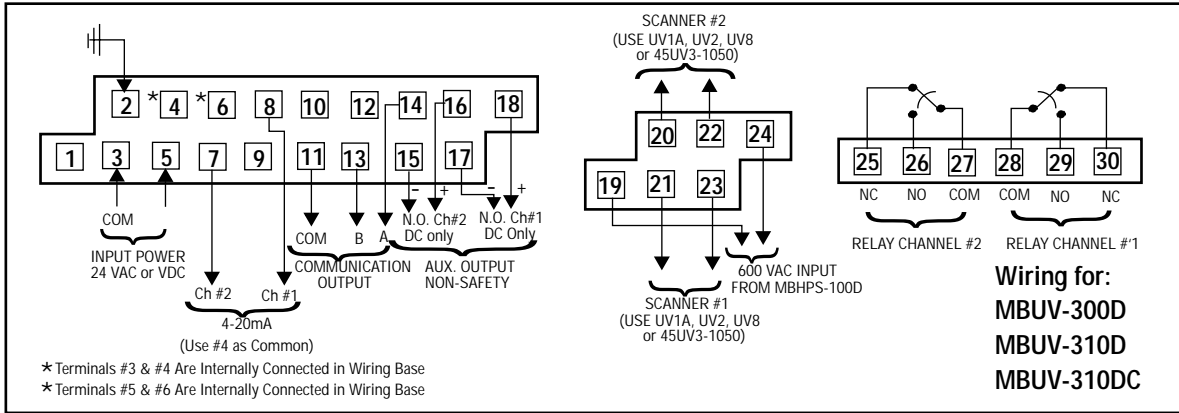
2 *4 *6 8 10 12 14 16 18

1 3 5 7 9 11 13 15 17

- + - +

COM

INPUT POWER
24 VAC or VDC

Ch #2 Ch #1
4-20mA
(Use #4 as Common)

COM B A
COMMUNICATION
OUTPUT

N.O. Ch#2
DC only

N.O. Ch#1
DC Only

AUX. OUTPUT
NON-SAFETY

SCANNER #2
(USE UV1A, UV2, UV8
or 45UV3-1050)

20 22 24

19 21 23

SCANNER #1
(USE UV1A, UV2, UV8
or 45UV3-1050)

600 VAC INPUT
FROM MBHPS-100D

25 26 27 28 29 30

NC NO COM COM NO NC

RELAY CHANNEL #2 RELAY CHANNEL #1

Wiring for:
MBUV-300D
MBUV-310D
MBUV-310DC

* Terminals #3 & #4 Are Internally Connected in Wiring Base
* Terminals #5 & #6 Are Internally Connected in Wiring Base